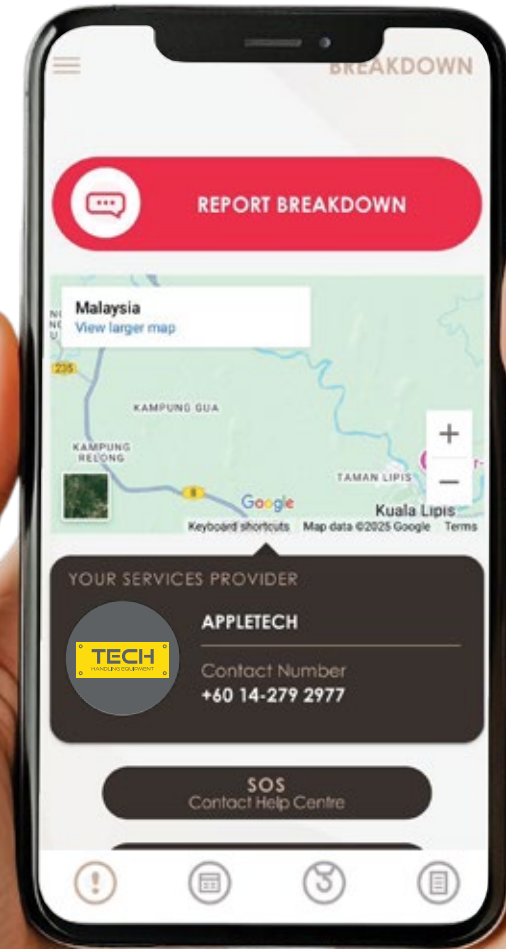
BREAKDOWN

REPORT BREAKDOWN

Malaysia
View larger map

235

KAMPUNG GUA

KAMPUNG RELONG

8

TAMAN LIPIS

Kuala Lipis

+

−

Google

Keyboard shortcuts Map data ©2025 Google Terms

YOUR SERVICES PROVIDER

TECH
HANDLING EQUIPMENT

APPLETECH

Contact Number
+60 14-279 2977

SOS
Contact Help Centre